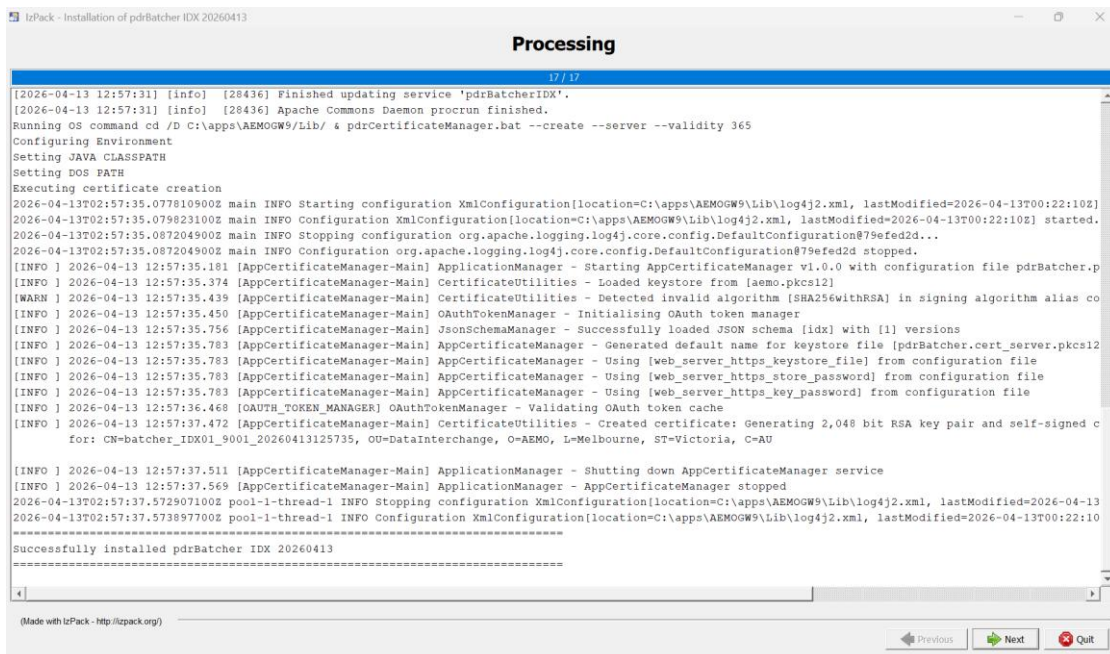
IzPack - Installation of pdrBatcher IDX 20260413

Processing

17 / 17

[2026-04-13 12:57:31] [info] [28436] Finished updating service 'pdrBatcherIDX'.
[2026-04-13 12:57:31] [info] [28436] Apache Commons Daemon procrun finished.
Running OS command cd /D C:\apps\AEMOGW9/Lib/ & pdrCertificateManager.bat --create --server --validity 365
Configuring Environment
Setting JAVA CLASSPATH
Setting DOS PATH
Executing certificate creation
2026-04-13T02:57:35.077810900Z main INFO Starting configuration XmlConfiguration[location=C:\apps\AEMOGW9\Lib\log4j2.xml, lastModified=2026-04-13T00:22:10Z]
2026-04-13T02:57:35.079823100Z main INFO Configuration XmlConfiguration[location=C:\apps\AEMOGW9\Lib\log4j2.xml, lastModified=2026-04-13T00:22:10Z] started.
2026-04-13T02:57:35.087204900Z main INFO Stopping configuration org.apache.logging.log4j.core.config.DefaultConfiguration@79efed2d...
2026-04-13T02:57:35.087204900Z main INFO Configuration org.apache.logging.log4j.core.config.DefaultConfiguration@79efed2d stopped.
[INFO ] 2026-04-13 12:57:35.181 [AppCertificateManager-Main] ApplicationManager - Starting AppCertificateManager v1.0.0 with configuration file pdrBatcher.p
[INFO ] 2026-04-13 12:57:35.374 [AppCertificateManager-Main] CertificateUtilities - Loaded keystore from [aemo.pkcs12]
[WARN ] 2026-04-13 12:57:35.439 [AppCertificateManager-Main] CertificateUtilities - Detected invalid algorithm [SHA256withRSA] in signing algorithm alias co
[INFO ] 2026-04-13 12:57:35.450 [AppCertificateManager-Main] OAuthTokenManager - Initialising OAuth token manager
[INFO ] 2026-04-13 12:57:35.756 [AppCertificateManager-Main] JsonSchemaManager - Successfully loaded JSON schema [idx] with [1] versions
[INFO ] 2026-04-13 12:57:35.783 [AppCertificateManager-Main] AppCertificateManager - Generated default name for keystore file [pdrBatcher.cert_server.pkcs12
[INFO ] 2026-04-13 12:57:35.783 [AppCertificateManager-Main] AppCertificateManager - Using [web_server_https_keystore_file] from configuration file
[INFO ] 2026-04-13 12:57:35.783 [AppCertificateManager-Main] AppCertificateManager - Using [web_server_https_store_password] from configuration file
[INFO ] 2026-04-13 12:57:35.783 [AppCertificateManager-Main] AppCertificateManager - Using [web_server_https_key_password] from configuration file
[INFO ] 2026-04-13 12:57:36.468 [OAUTH_TOKEN_MANAGER] OAuthTokenManager - Validating OAuth token cache
[INFO ] 2026-04-13 12:57:37.472 [AppCertificateManager-Main] CertificateUtilities - Created certificate: Generating 2,048 bit RSA key pair and self-signed c
for: CN=batcher_IDX01_9001_20260413125735, OU=DataInterchange, O=AEMO, L=Melbourne, ST=Victoria, C=AU

[INFO ] 2026-04-13 12:57:37.511 [AppCertificateManager-Main] ApplicationManager - Shutting down AppCertificateManager service
[INFO ] 2026-04-13 12:57:37.569 [AppCertificateManager-Main] ApplicationManager - AppCertificateManager stopped
2026-04-13T02:57:37.572907100Z pool-1-thread-1 INFO Stopping configuration XmlConfiguration[location=C:\apps\AEMOGW9\Lib\log4j2.xml, lastModified=2026-04-13
2026-04-13T02:57:37.573897700Z pool-1-thread-1 INFO Configuration XmlConfiguration[location=C:\apps\AEMOGW9\Lib\log4j2.xml, lastModified=2026-04-13T00:22:10
================================================================================
Successfully installed pdrBatcher IDX 20260413
================================================================================

(Made with IzPack - http://izpack.org/)

Previous Next Quit